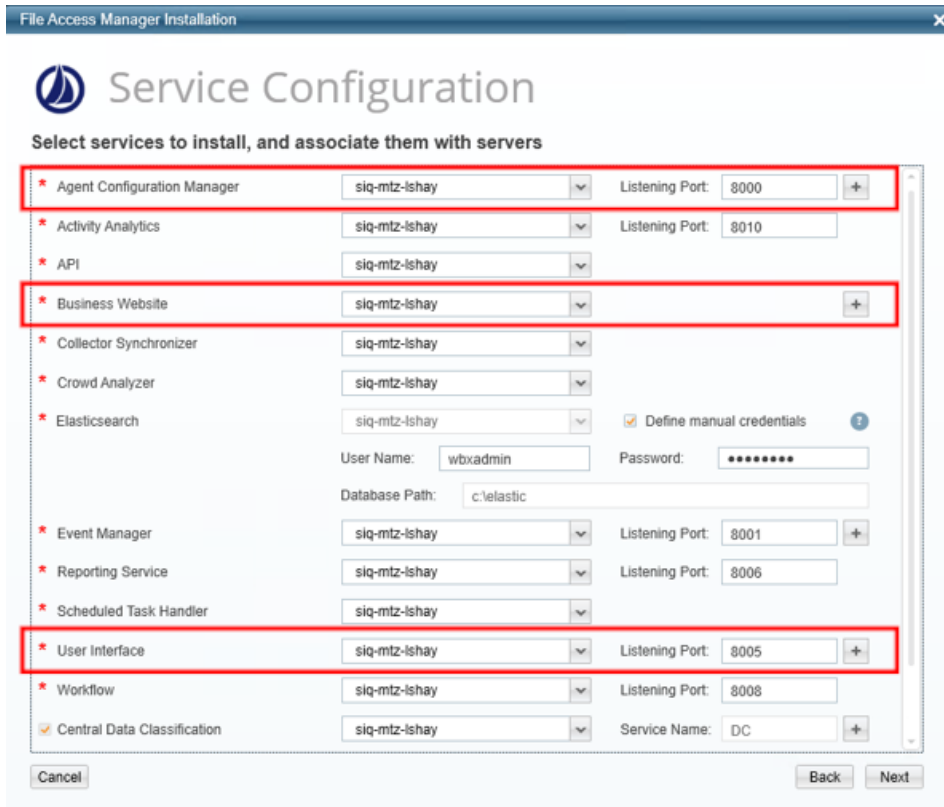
File Access Manager Installation

Service Configuration

Select services to install, and associate them with servers

* Agent Configuration Manager siq-mtz-lshay Listening Port: 8000 +
* Activity Analytics siq-mtz-lshay Listening Port: 8010
* API siq-mtz-lshay
* Business Website siq-mtz-lshay +
* Collector Synchronizer siq-mtz-lshay
* Crowd Analyzer siq-mtz-lshay
* Elasticsearch siq-mtz-lshay Define manual credentials ?
User Name: wbxadmin Password: ••••••••
Database Path: c:\elastic
* Event Manager siq-mtz-lshay Listening Port: 8001 +
* Reporting Service siq-mtz-lshay Listening Port: 8006
* Scheduled Task Handler siq-mtz-lshay
* User Interface siq-mtz-lshay Listening Port: 8005 +
* Workflow siq-mtz-lshay Listening Port: 8008
Central Data Classification siq-mtz-lshay Service Name: DC +

Cancel Back Next